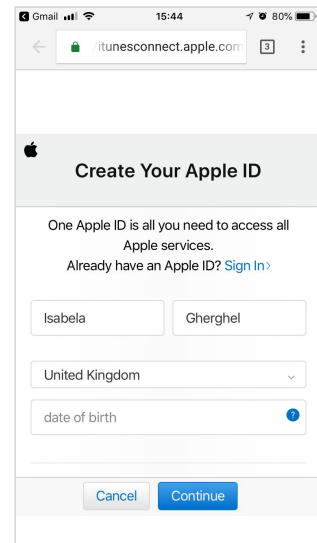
Gmail 15:44 80%

itunesconnect.apple.com 3

Create Your Apple ID

One Apple ID is all you need to access all Apple services.
Already have an Apple ID? Sign In›

Isabela

Gherghel

United Kingdom

date of birth

?

Cancel

Continue